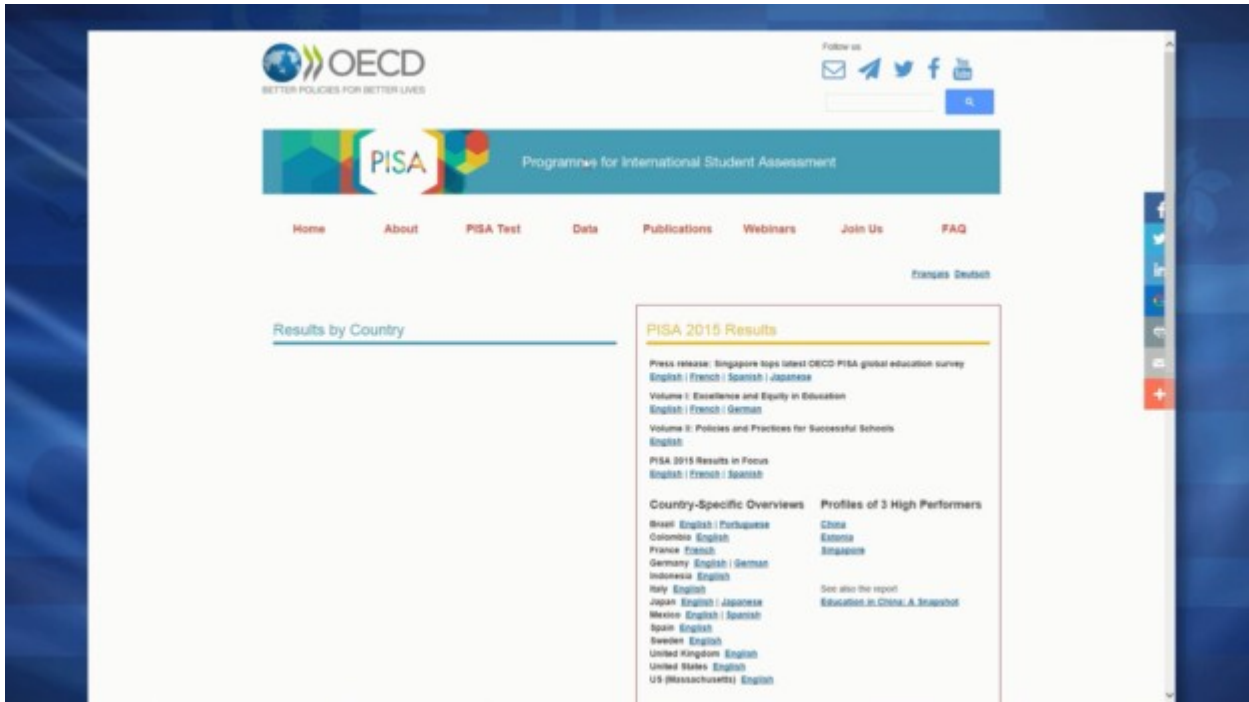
OECD
BETTER POLICIES FOR BETTER LIVES

Follow us

PISA

Programme for International Student Assessment

Home About PISA Test Data Publications Webinars Join Us FAQ

Français Deutsch

Results by Country

PISA 2015 Results

Press release: Singapore tops latest OECD PISA global education survey
English | French | Spanish | Japanese

Volume I: Excellence and Equity in Education
English | French | German

Volume II: Policies and Practices for Successful Schools
English

PISA 2015 Results in Focus
English | French | Spanish

Country-Specific Overviews
Brazil English | Portuguese
Colombia English
France French
Germany English | German
Indonesia English
Italy English
Japan English | Japanese
Mexico English | Spanish
Spain English
Sweden English
United Kingdom English
United States English
US (Massachusetts) English

Profiles of 3 High Performers
China
Estonia
Singapore

See also the report
Education in China: A Snapshot